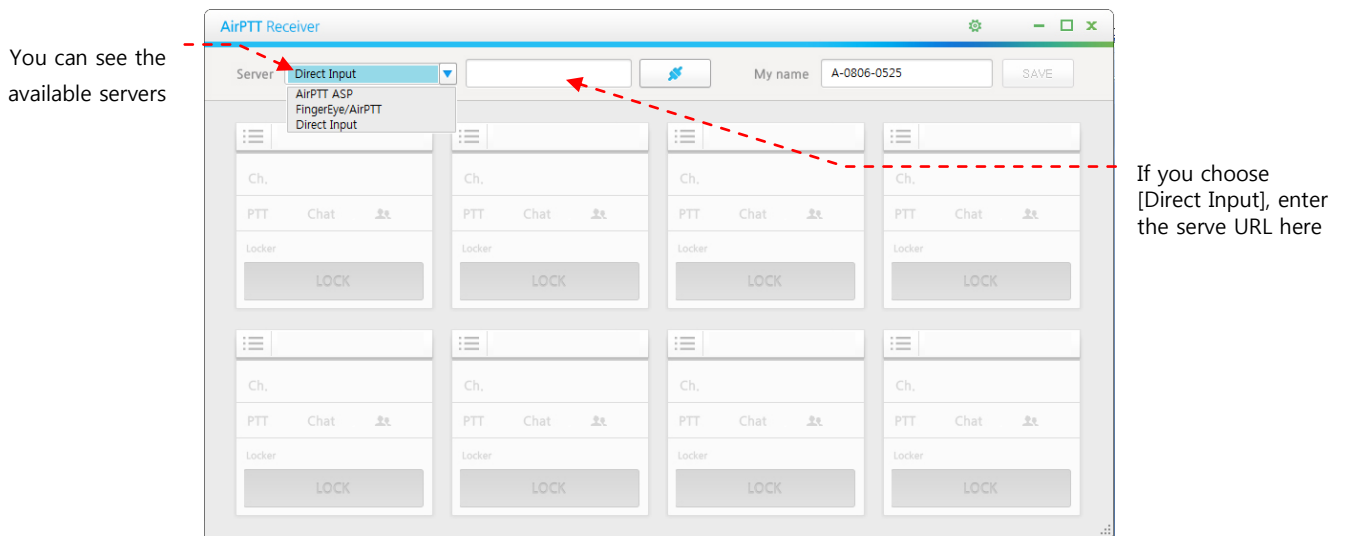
You can see the available servers

AirPTT Receiver

Server Direct Input

AirPTT ASP
FingerEye/AirPTT
Direct Input

My name A-0806-0525 SAVE

If you choose [Direct Input], enter the serve URL here

Ch.
PTT Chat
Locker
LOCK

Ch.
PTT Chat
Locker
LOCK

Ch.
PTT Chat
Locker
LOCK

Ch.
PTT Chat
Locker
LOCK

Ch.
PTT Chat
Locker
LOCK

Ch.
PTT Chat
Locker
LOCK

Ch.
PTT Chat
Locker
LOCK

Ch.
PTT Chat
Locker
LOCK